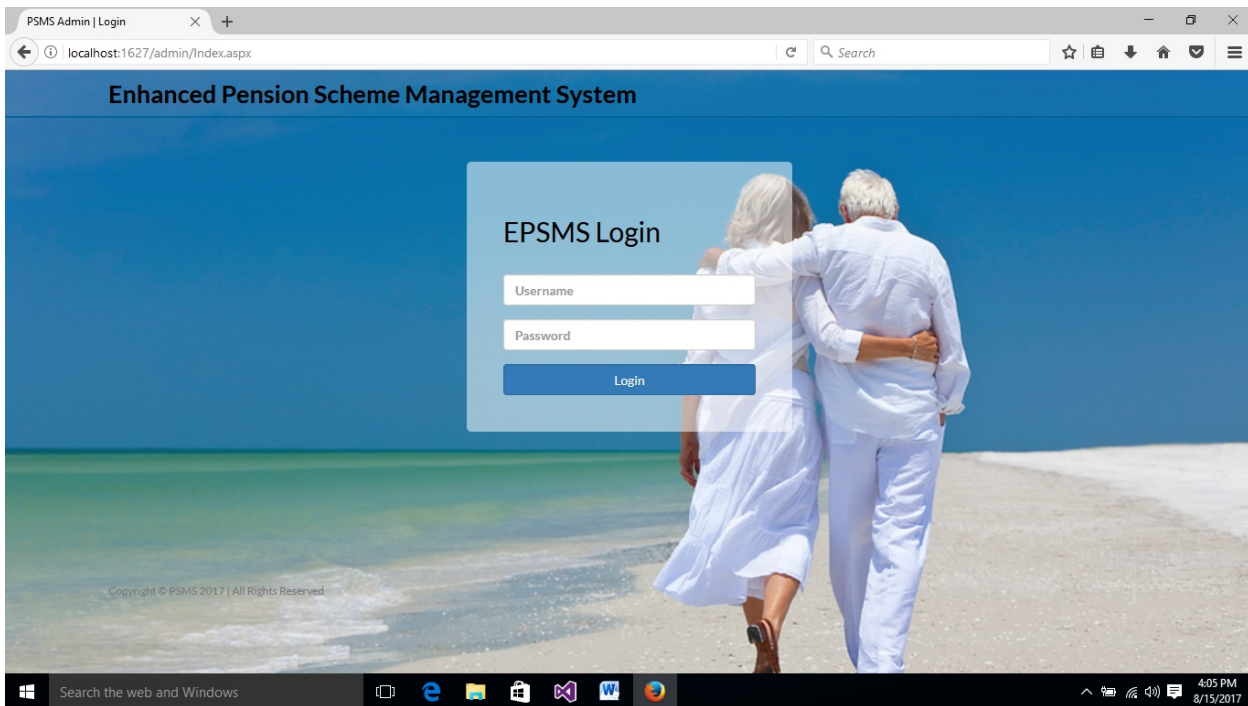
PSMS Admin | Login
localhost:1627/admin/Index.aspx
Search

Enhanced Pension Scheme Management System

EPSMS Login

Username

Password

Login

Copyright © PSMS 2017 | All Rights Reserved

Search the web and Windows

4:05 PM
8/15/2017